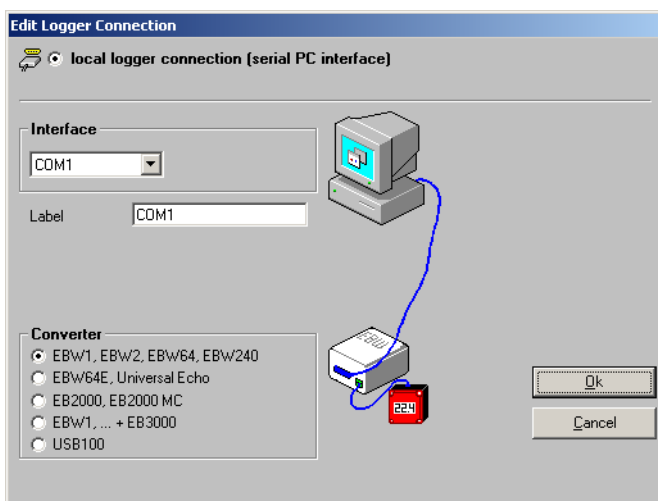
Edit Logger Connection

local logger connection (serial PC interface)

Interface

COM1

Label COM1

Converter

EBW1, EBW2, EBW64, EBW240

EBW64E, Universal Echo

EB2000, EB2000 MC

EBW1, ... + EB3000

USB100

EBW

224

Ok

Cancel